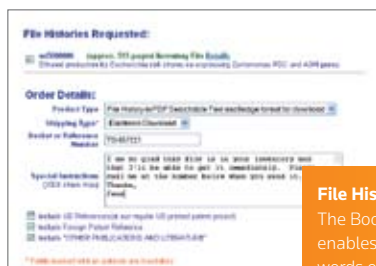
File Histories Requested:

us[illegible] (approx. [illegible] pages) Incoming File Details
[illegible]

Order Details:

Product Type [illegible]

Shipping Type* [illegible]

Docket or Reference Number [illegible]

Special Instructions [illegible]

I am so glad this file is in your inventory and that I'll be able to get it immediately. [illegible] mail me at the number below when you send it. Thanks, Fred

Include US References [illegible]
Include Foreign Patent References
Include "OTHER PUBLICATIONS AND LITERATURE"

* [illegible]

File His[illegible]
The Boo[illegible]
enables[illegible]
words o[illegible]